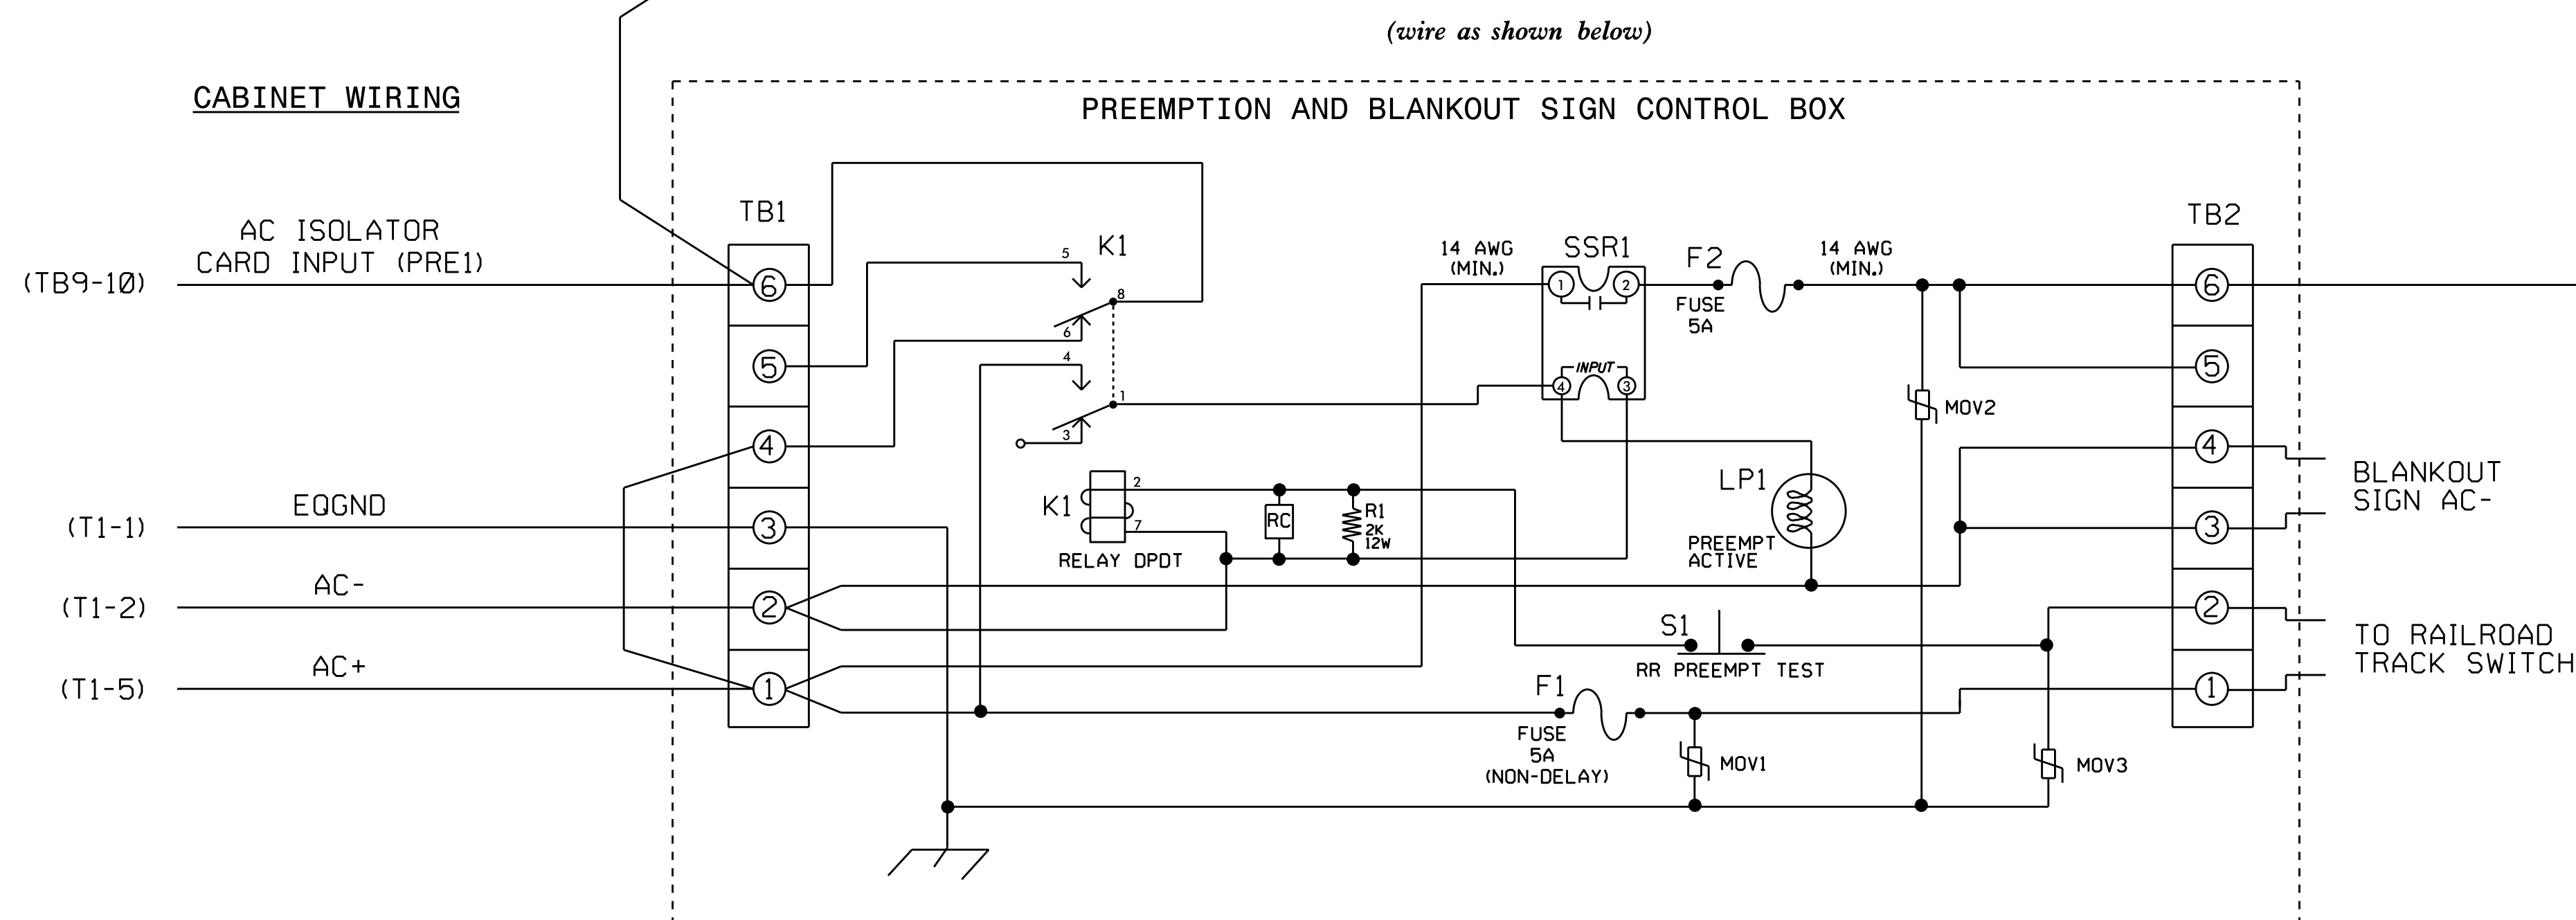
(wire as shown below)

CABINET WIRING

PREEMPTION AND BLANKOUT SIGN CONTROL BOX

TB1

AC ISOLATOR CARD INPUT (PRE1)

(TB9-10)

6
5
4
3
2
1

K1

5
8
6
4
1
3

14 AWG (MIN.)

SSR1

1
2
INPUT
4
3

F2

FUSE 5A

14 AWG (MIN.)

TB2

6
5
4
3
2
1

MOV2

BLANKOUT SIGN AC-

TO RAILROAD TRACK SWITCH

EQGND

(T1-1)

AC-

(T1-2)

AC+

(T1-5)

K1

2
7

RELAY DPDT

RC

R1 2K 12W

LP1

PREEMPT ACTIVE

S1

RR PREEMPT TEST

F1

FUSE 5A (NON-DELAY)

MOV1

MOV3